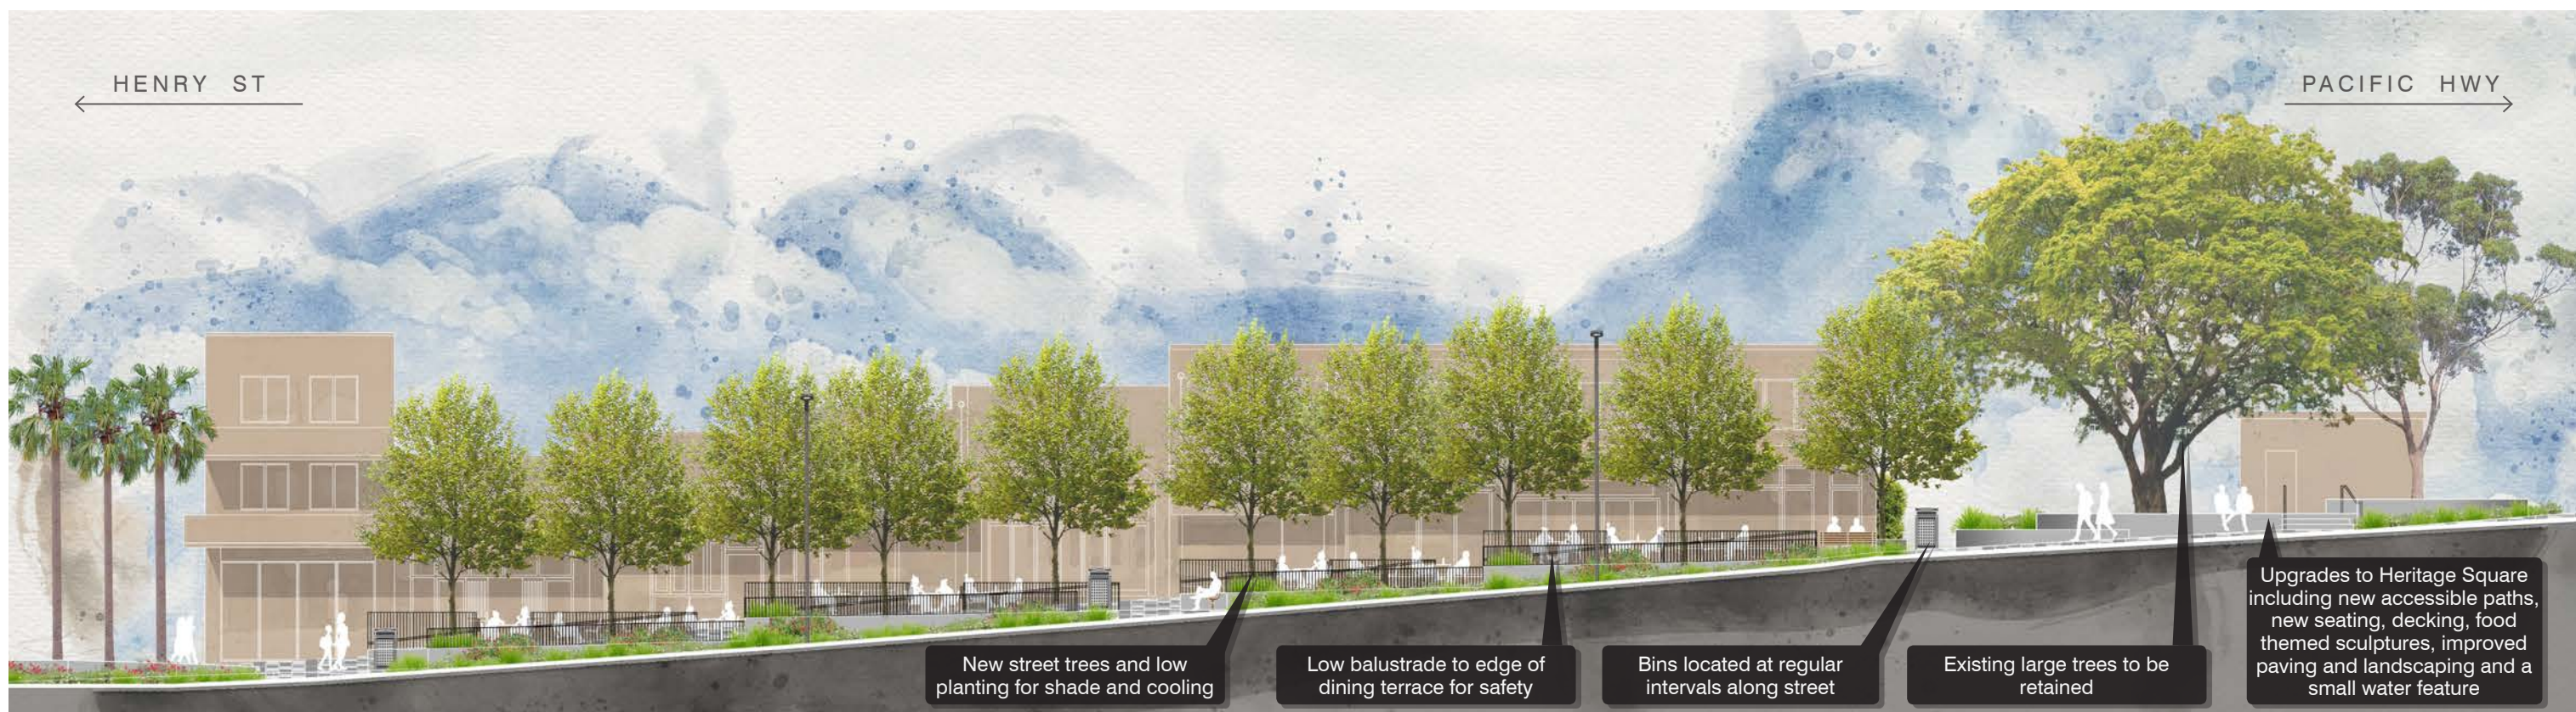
HENRY ST

PACIFIC HWY

New street trees and low planting for shade and cooling

Low balustrade to edge of dining terrace for safety

Bins located at regular intervals along street

Existing large trees to be retained

Upgrades to Heritage Square including new accessible paths, new seating, decking, food themed sculptures, improved paving and landscaping and a small water feature